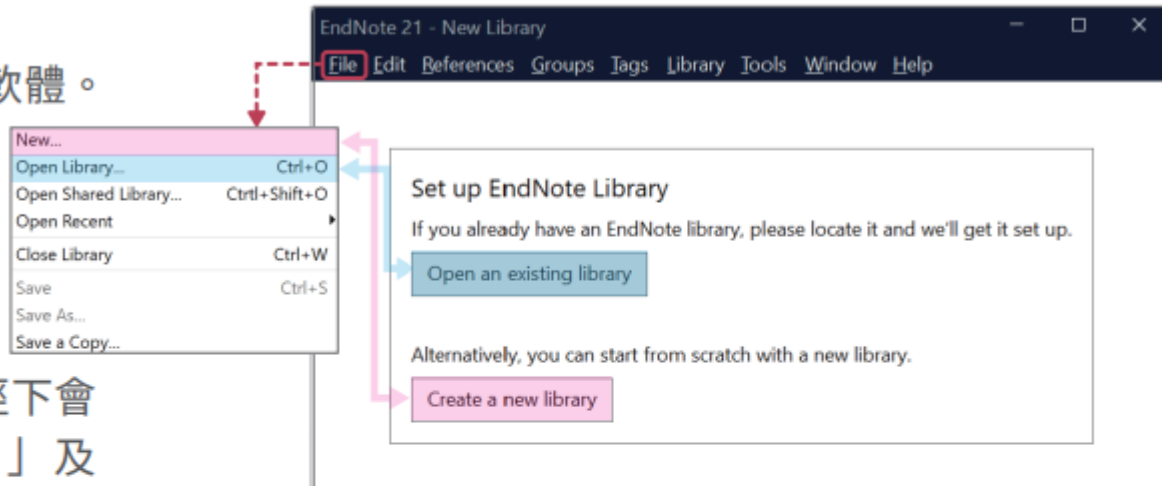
欠體。

逕下會

」及

EndNote 21 - New Library

File Edit References Groups Tags Library Tools Window Help

New...
Open Library... Ctrl+O
Open Shared Library... Ctrl+Shift+O
Open Recent
Close Library Ctrl+W
Save Ctrl+S
Save As...
Save a Copy...

Set up EndNote Library

If you already have an EndNote library, please locate it and we'll get it set up.

Open an existing library

Alternatively, you can start from scratch with a new library.

Create a new library